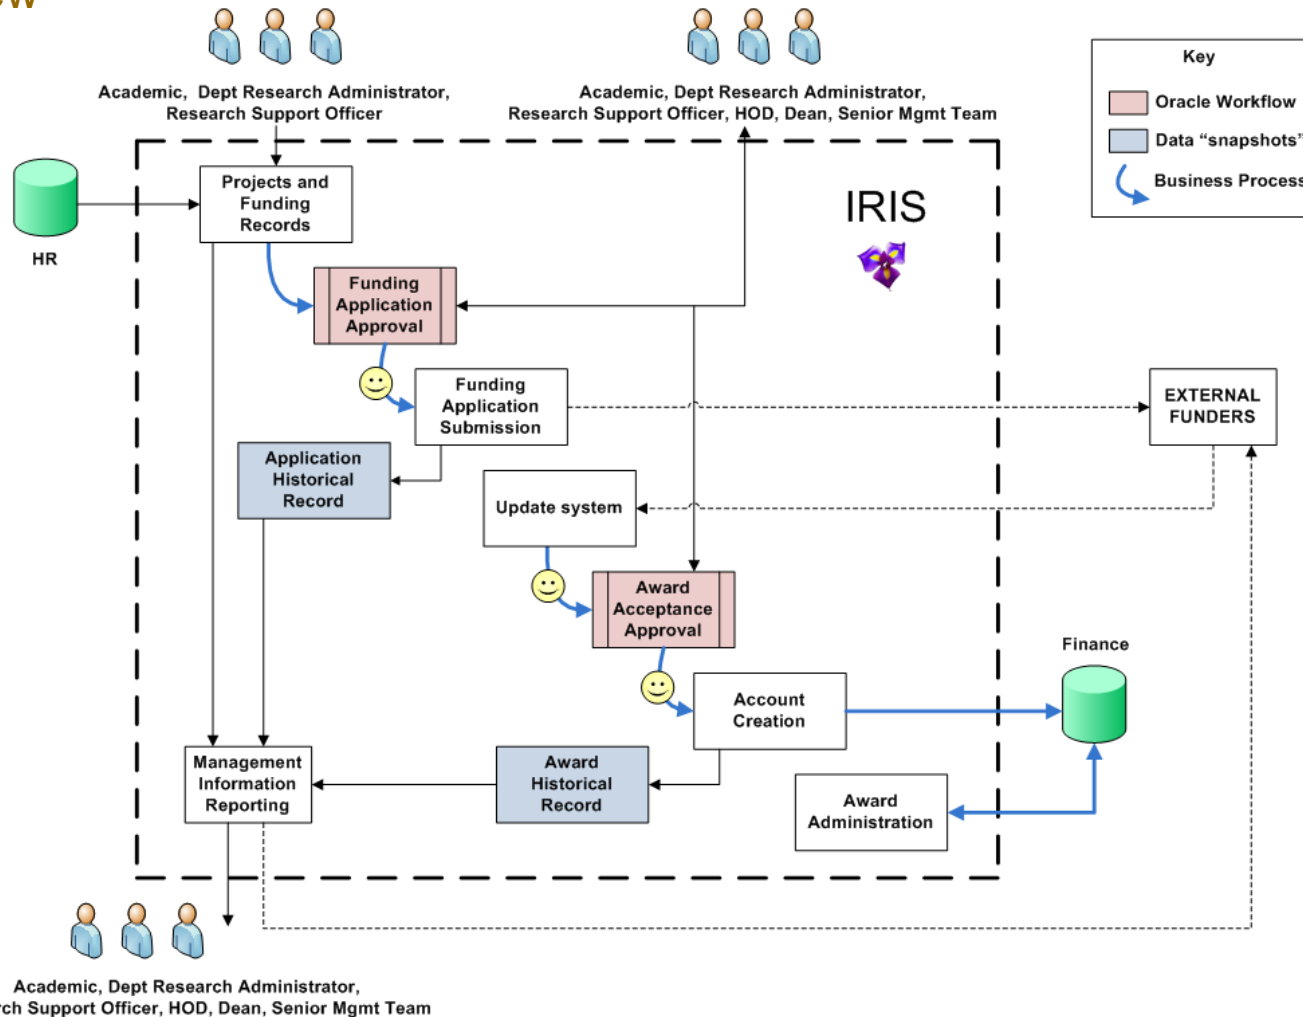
Academic, Dept Research Administrator, Research Support Officer

Academic, Dept Research Administrator, Research Support Officer, HOD, Dean, Senior Mgmt Team

Key

Oracle Workflow

Data "snapshots"

Business Process

HR

Projects and Funding Records

IRIS

Funding Application Approval

Funding Application Submission

EXTERNAL FUNDERS

Application Historical Record

Update system

Award Acceptance Approval

Finance

Account Creation

Management Information Reporting

Award Historical Record

Award Administration

Academic, Dept Research Administrator, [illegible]ch Support Officer, HOD, Dean, Senior Mgmt Team